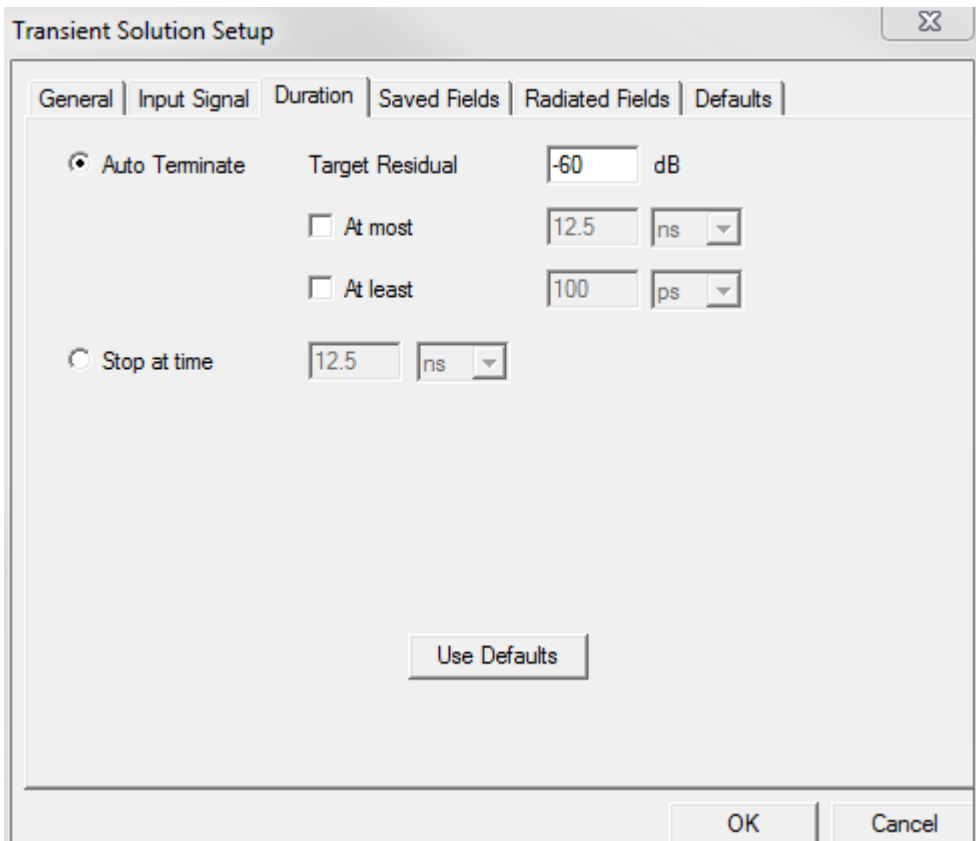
Transient Solution Setup

General | Input Signal | Duration | Saved Fields | Radiated Fields | Defaults

Auto Terminate
Target Residual -60 dB
At most 12.5 ns
At least 100 ps

Stop at time 12.5 ns

Use Defaults

OK Cancel